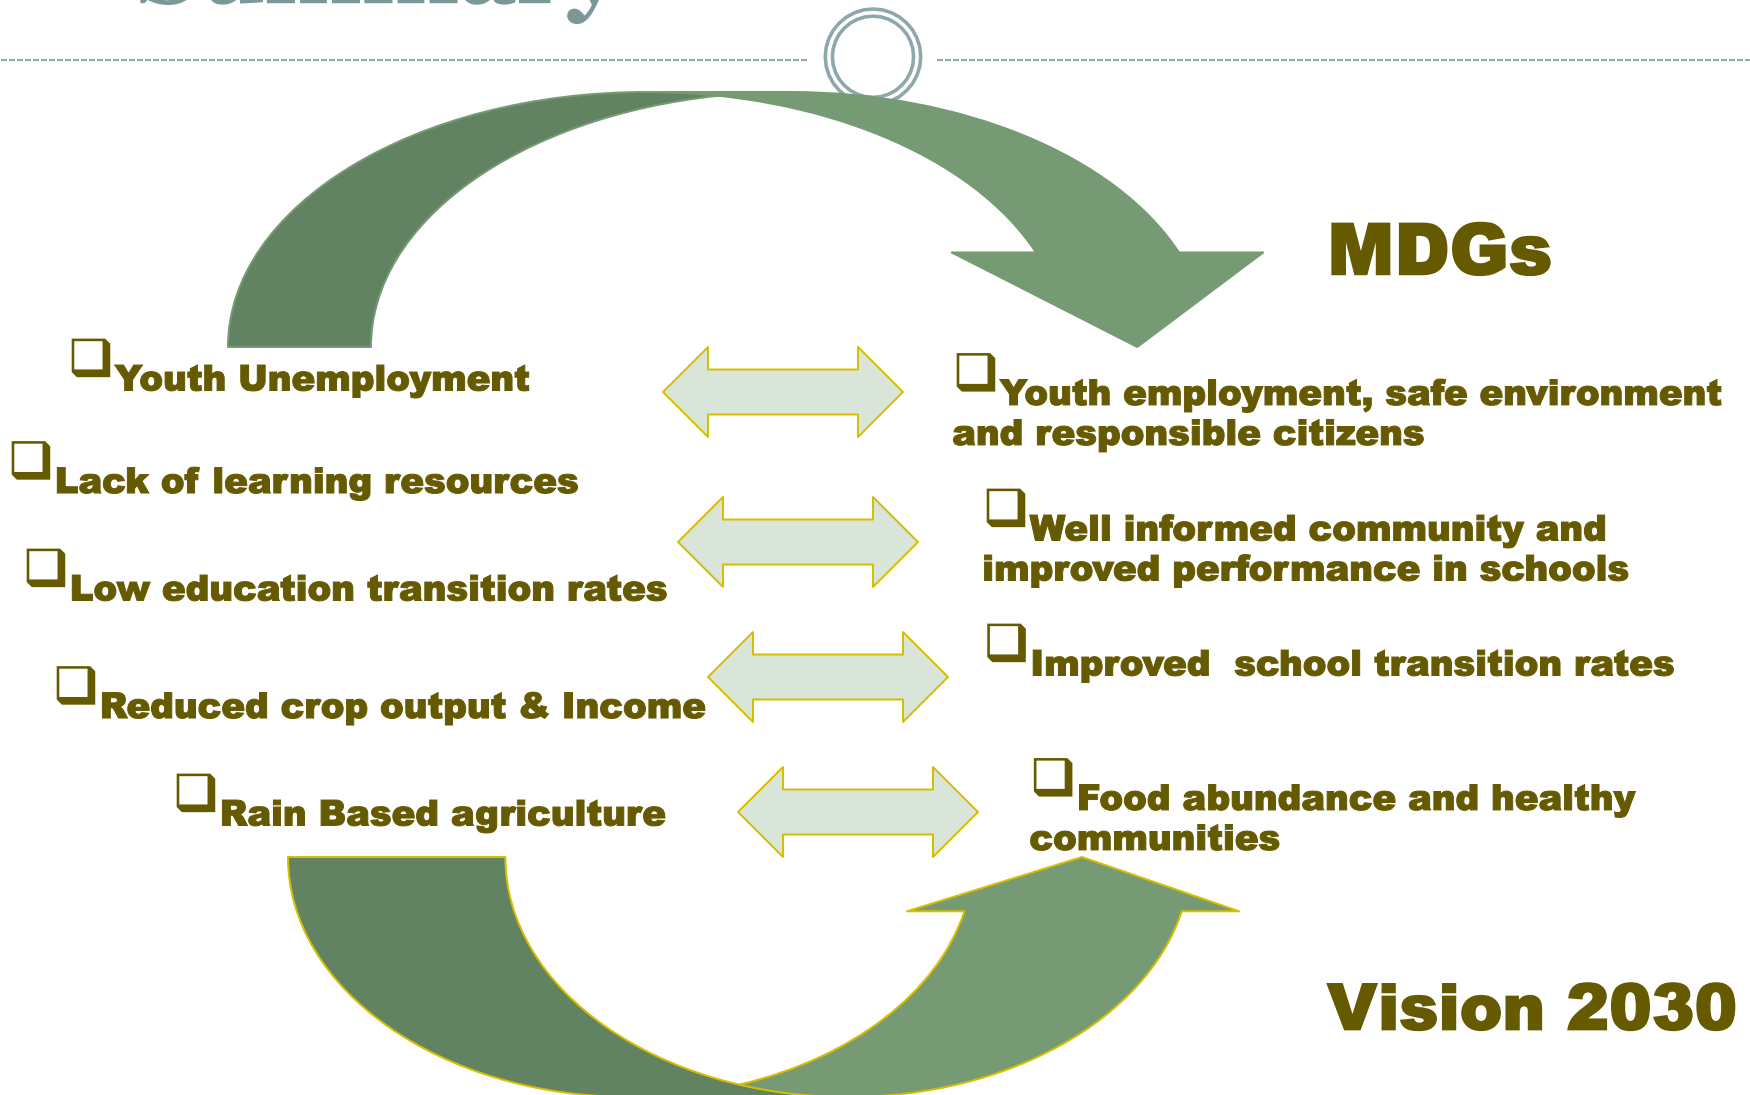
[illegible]

MDGs

❑Youth Unemployment

❑Lack of learning resources

❑Low education transition rates

❑Reduced crop output & Income

❑Rain Based agriculture

❑Youth employment, safe environment and responsible citizens

❑Well informed community and improved performance in schools

❑Improved school transition rates

❑Food abundance and healthy communities

Vision 2030